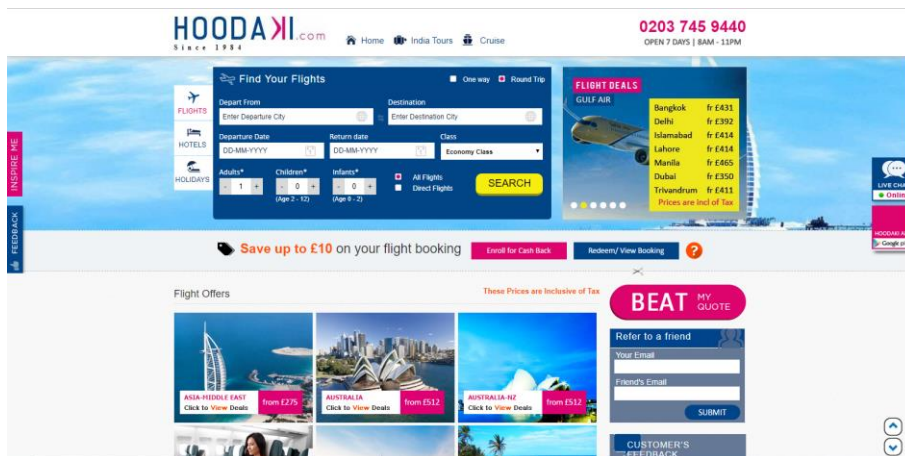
HOODAKI.com
Since 1984

Home India Tours Cruise

0203 745 9440
OPEN 7 DAYS | 8AM - 11PM

INSPIRE ME

FEEDBACK

FLIGHTS
HOTELS
HOLIDAYS

Find Your Flights

One way Round Trip

Depart From
Enter Departure City

Destination
Enter Destination City

Departure Date
DD-MM-YYYY

Return date
DD-MM-YYYY

Class
Economy Class

Adults*
- 1 +

Children*
- 0 +
(Age 2 - 12)

Infants*
- 0 +
(Age 0 - 2)

All Flights
Direct Flights

SEARCH

FLIGHT DEALS
GULF AIR

| Bangkok | fr £431 |
|---|---|
| Delhi | fr £392 |
| Islamabad | fr £414 |
| Lahore | fr £414 |
| Manila | fr £465 |
| Dubai | fr £350 |
| Trivandrum | fr £411 |

Prices are incl of Tax

LIVE CHAT
Online

HOODAKI A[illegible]
Google p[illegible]

Save up to £10 on your flight booking

Enroll for Cash Back

Redeem/ View Booking

?

Flight Offers

These Prices are Inclusive of Tax

ASIA-MIDDLE EAST
Click to View Deals
from £275

AUSTRALIA
Click to View Deals
from £512

AUSTRALIA-NZ
Click to View Deals
from £512

BEAT MY QUOTE

Refer to a friend

Your Email

Friend's Email

SUBMIT

CUSTOMER'S FEEDBACK